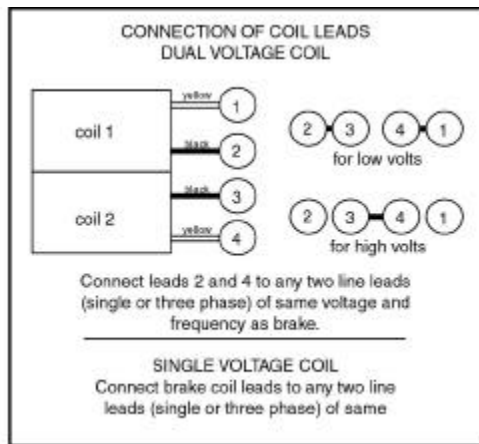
CONNECTION OF COIL LEADS
DUAL VOLTAGE COIL

coil 1

yellow

1

black

2

coil 2

black

3

yellow

4

2 3 4 1
for low volts

2 3 4 1
for high volts

Connect leads 2 and 4 to any two line leads (single or three phase) of same voltage and frequency as brake.

SINGLE VOLTAGE COIL
Connect brake coil leads to any two line leads (single or three phase) of same